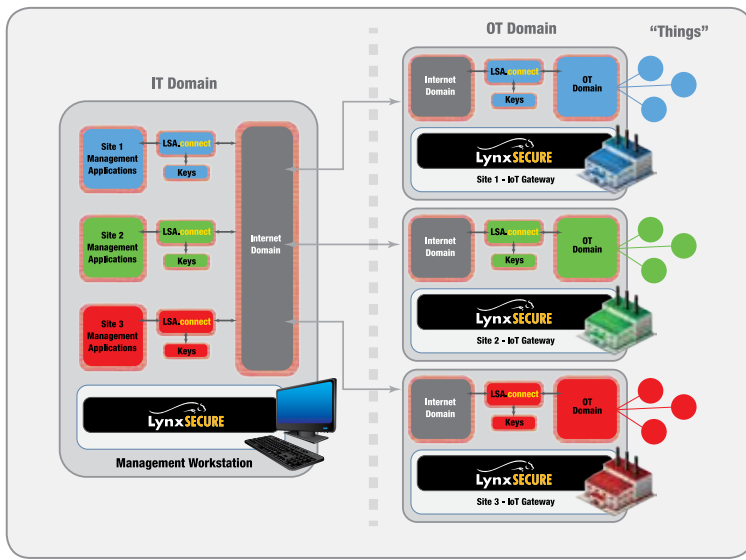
OT Domain

"Things"

IT Domain

Site 1 Management Applications

LSA.connect

Keys

Site 2 Management Applications

LSA.connect

Keys

Site 3 Management Applications

LSA.connect

Keys

Internet Domain

LynxSECURE

Management Workstation

Internet Domain

LSA.connect

Keys

OT Domain

LynxSECURE

Site 1 - IoT Gateway

Internet Domain

LSA.connect

Keys

OT Domain

LynxSECURE

Site 2 - IoT Gateway

Internet Domain

LSA.connect

Keys

OT Domain

LynxSECURE

Site 3 - IoT Gateway